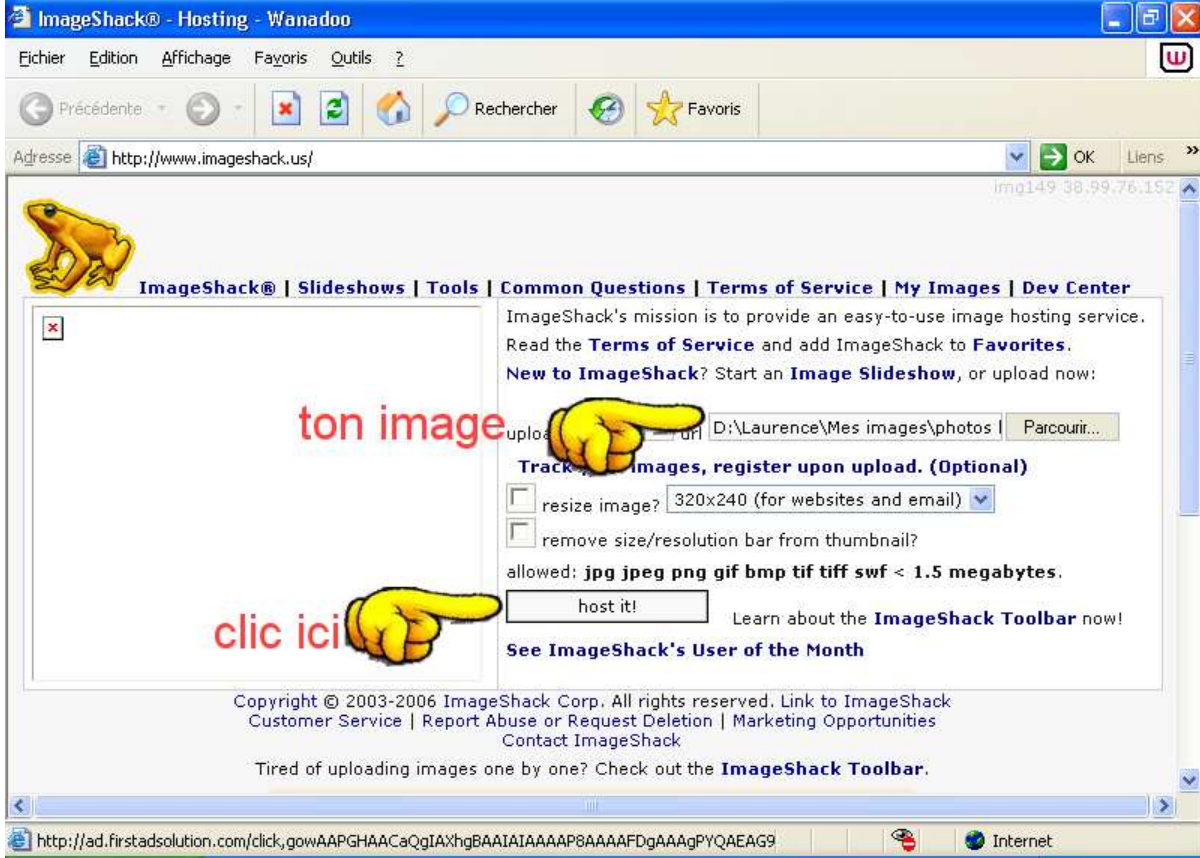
ImageShack® - Hosting - Wanadoo

Fichier Edition Affichage Favoris Outils ?

Précédente Rechercher Favoris

Adresse http://www.imageshack.us/ OK Liens

img149 38.99.76.152

ImageShack® | Slideshows | Tools | Common Questions | Terms of Service | My Images | Dev Center

ImageShack's mission is to provide an easy-to-use image hosting service. Read the Terms of Service and add ImageShack to Favorites. New to ImageShack? Start an Image Slideshow, or upload now:

ton image

uplo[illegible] url D:\Laurence\Mes images\photos l Parcourir...

Track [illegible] images, register upon upload. (Optional)

resize image? 320x240 (for websites and email)

remove size/resolution bar from thumbnail?

allowed: jpg jpeg png gif bmp tif tiff swf < 1.5 megabytes.

clic ici

host it!

Learn about the ImageShack Toolbar now!

See ImageShack's User of the Month

Copyright © 2003-2006 ImageShack Corp. All rights reserved. Link to ImageShack
Customer Service | Report Abuse or Request Deletion | Marketing Opportunities
Contact ImageShack

Tired of uploading images one by one? Check out the ImageShack Toolbar.

http://ad.firstadsolution.com/click,gowAAPGHAACaQgIAXhgBAAIAIAAAAP8AAAAFDgAAAgPYQAEAG9

Internet